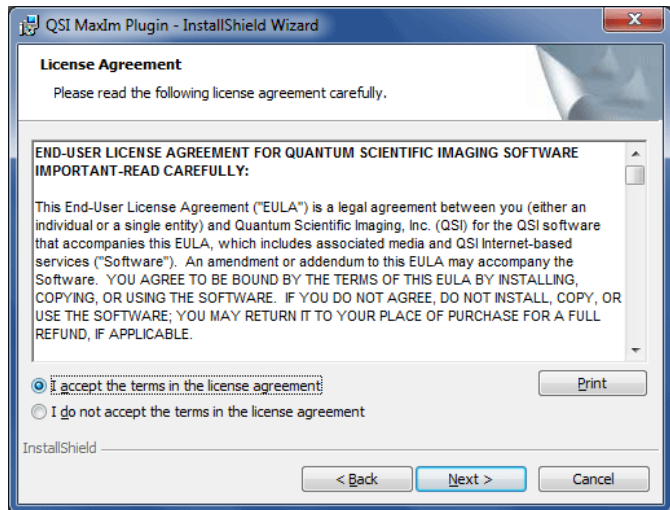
QSI MaxIm Plugin - InstallShield Wizard

License Agreement

Please read the following license agreement carefully.

END-USER LICENSE AGREEMENT FOR QUANTUM SCIENTIFIC IMAGING SOFTWARE IMPORTANT-READ CAREFULLY:

This End-User License Agreement ("EULA") is a legal agreement between you (either an individual or a single entity) and Quantum Scientific Imaging, Inc. (QSI) for the QSI software that accompanies this EULA, which includes associated media and QSI Internet-based services ("Software"). An amendment or addendum to this EULA may accompany the Software. YOU AGREE TO BE BOUND BY THE TERMS OF THIS EULA BY INSTALLING, COPYING, OR USING THE SOFTWARE. IF YOU DO NOT AGREE, DO NOT INSTALL, COPY, OR USE THE SOFTWARE; YOU MAY RETURN IT TO YOUR PLACE OF PURCHASE FOR A FULL REFUND, IF APPLICABLE.

I accept the terms in the license agreement

Print

I do not accept the terms in the license agreement

InstallShield

< Back

Next >

Cancel